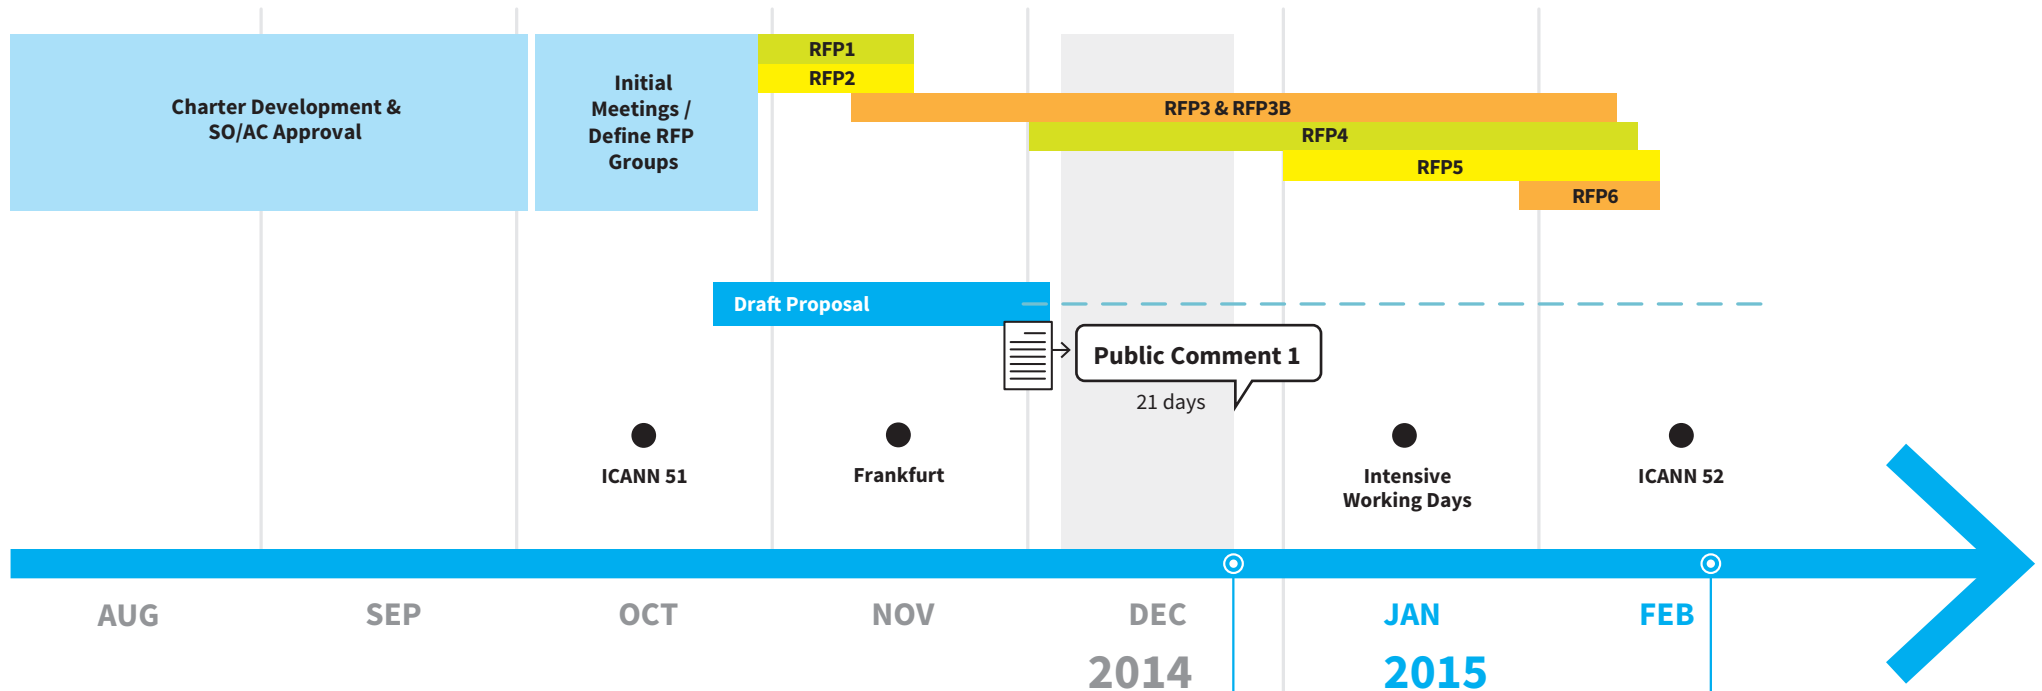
Charter Development & SO/AC Approval

Initial Meetings / Define RFP Groups

RFP1
RFP2
RFP3 & RFP3B
RFP4
RFP5
RFP6

Draft Proposal

Public Comment 1
21 days

ICANN 51

Frankfurt

Intensive Working Days

ICANN 52

AUG
SEP
OCT
NOV
DEC
2014
JAN
2015
FEB